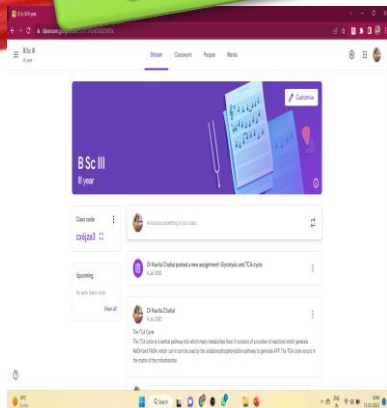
B Sc III year

classroom.google.com/c/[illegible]

B Sc III
III year

Stream Classwork People Marks

Customise

B Sc III
III year

Class code
cxsjze3

Announce something to your class

Dr Kavita Chahal posted a new assignment: Glycolysis and TCA cycle

Upcoming
No work due soon
View all

Dr Kavita Chahal

The TCA Cycle
The TCA cycle is a central pathway into which many metabolites feed. It consists of a number of reactions which generate NADH and FADH2 which can in turn be used by the oxidative phosphorylation pathway to generate ATP. The TCA cycle occurs in the matrix of the mitochondria.

Search

ENG IN